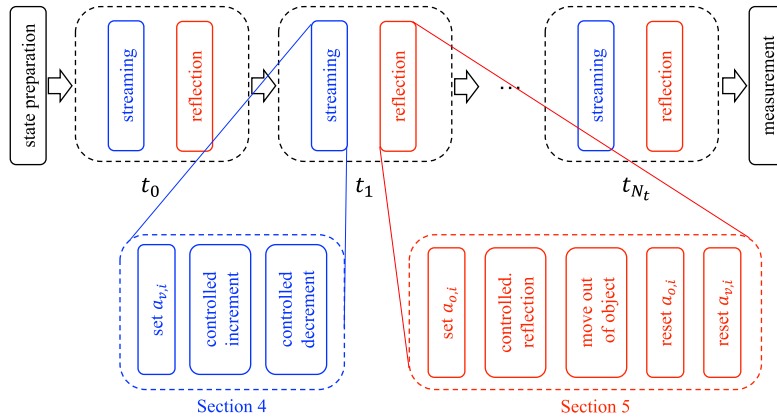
state preparation

streaming

reflection

$t_0$

streaming

reflection

$t_1$

...

streaming

reflection

$t_{N_t}$

measurement

set $a_{v,i}$

controlled increment

controlled decrement

Section 4

set $a_{o,i}$

controlled. reflection

move out of object

reset $a_{o,i}$

reset $a_{v,i}$

Section 5